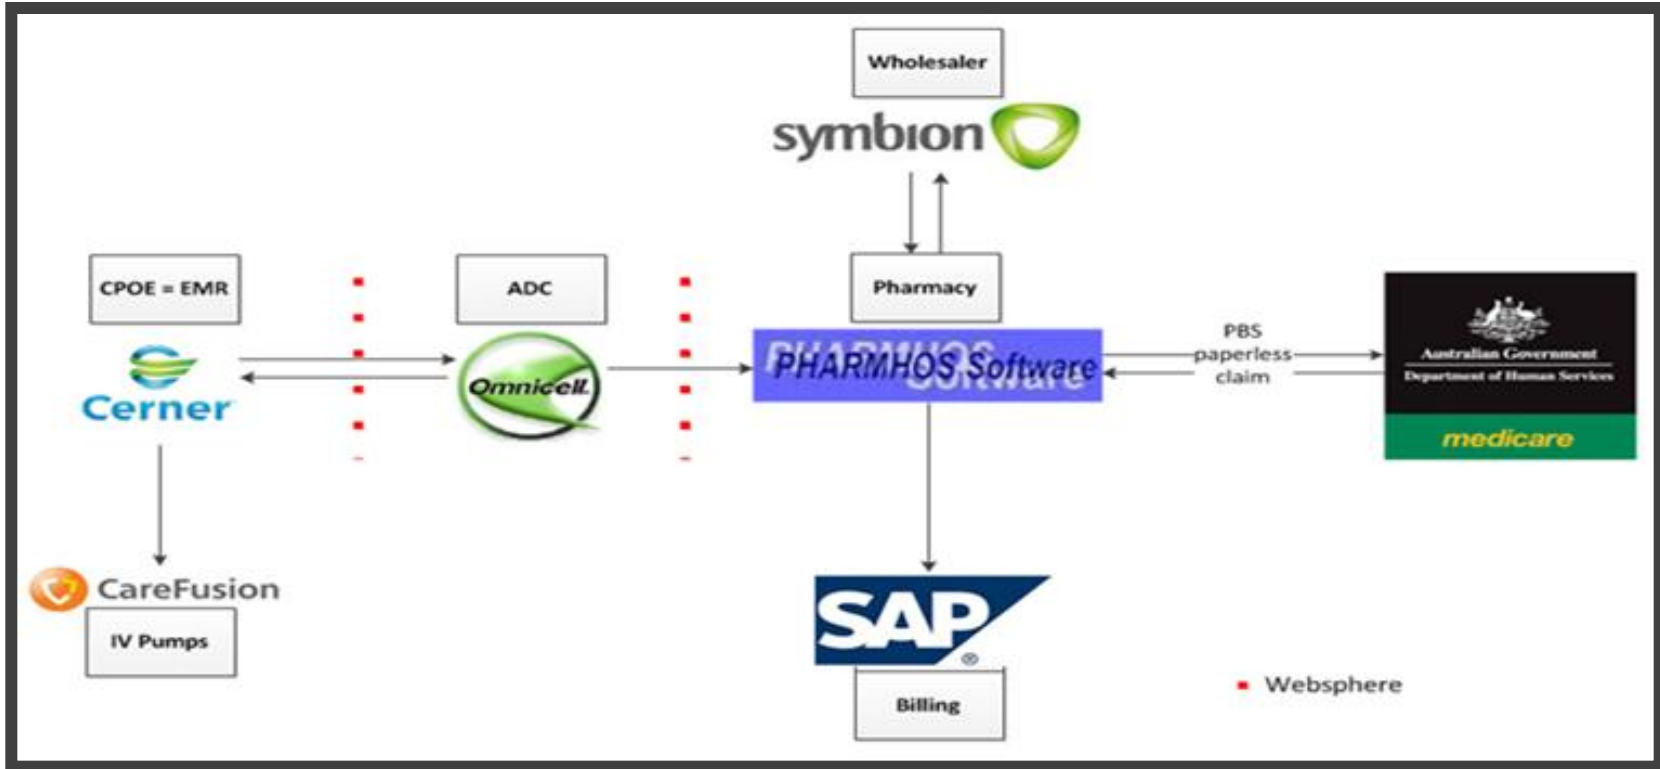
Wholesaler

symbion

CPOE = EMR

Cerner

ADC

Omnicell

Pharmacy

PHARMHOS Software

PBS paperless claim

Australian Government
Department of Human Services

medicare

CareFusion

IV Pumps

SAP

Billing

Websphere